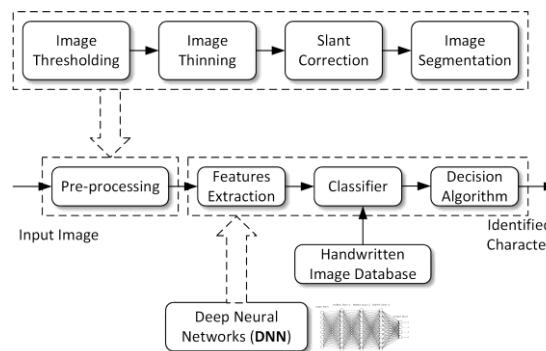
Image Thresholding

Image Thinning

Slant Correction

Image Segmentation

Pre-processing

Features Extraction

Classifier

Decision Algorithm

Input Image

Identified Characte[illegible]

Handwritten Image Database

Deep Neural Networks (**DNN**)